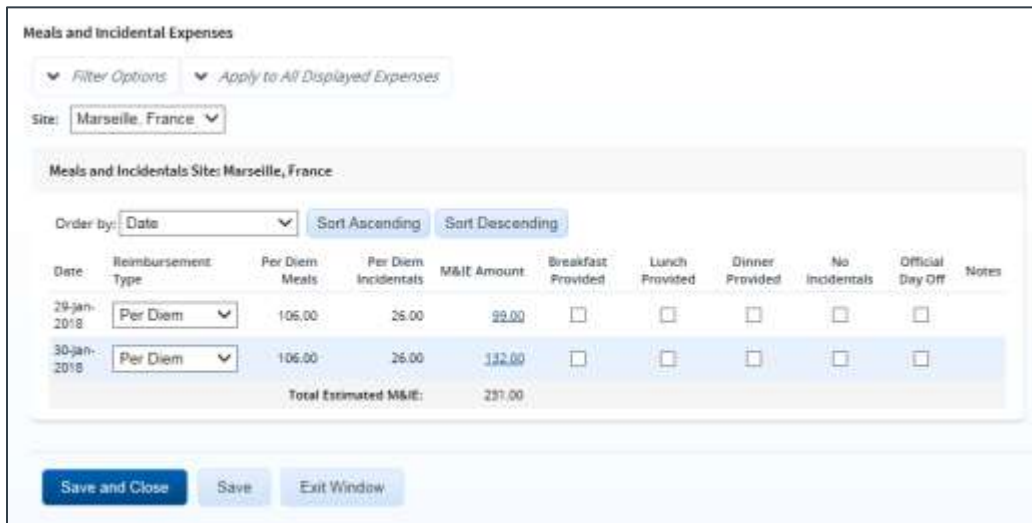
Meals and Incidental Expenses

Filter Options   Apply to All Displayed Expenses

Site: Marseille, France

Meals and Incidentals Site: Marseille, France

Order by: Date   Sort Ascending   Sort Descending

| Date | Reimbursement Type | Per Diem Meals | Per Diem Incidentals | M&IE Amount | Breakfast Provided | Lunch Provided | Dinner Provided | No Incidentals | Official Day Off | Notes |
|---|---|---|---|---|---|---|---|---|---|---|
| 29-Jan-2018 | Per Diem | 106.00 | 26.00 | 99.00 | ☐ | ☐ | ☐ | ☐ | ☐ | |
| 30-Jan-2018 | Per Diem | 106.00 | 26.00 | 132.00 | ☐ | ☐ | ☐ | ☐ | ☐ | |
| | | Total Estimated M&IE: | | 231.00 | | | | | | |

Save and Close   Save   Exit Window